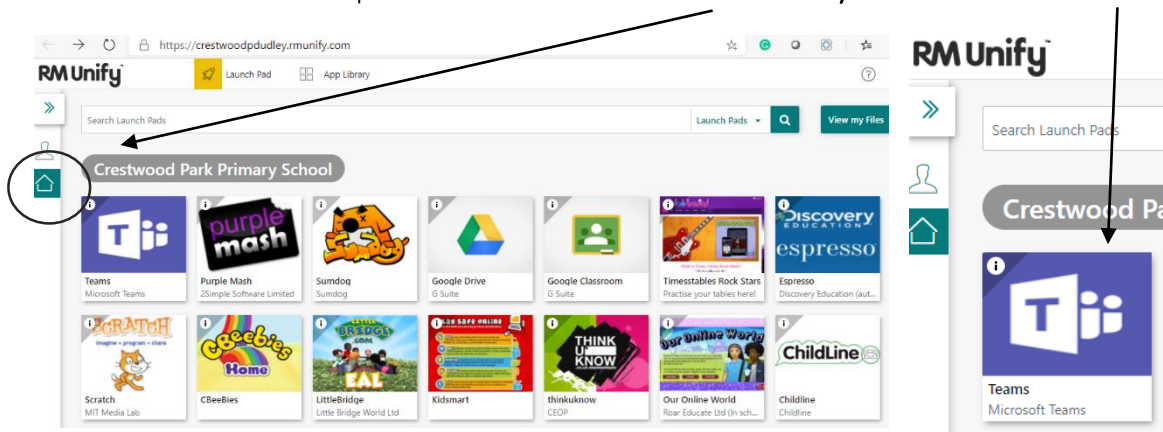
https://crestwoodpdudley.rmunify.com

RM Unify

Launch Pad

App Library

Search Launch Pads

Launch Pads

View my Files

Crestwood Park Primary School

Teams
Microsoft Teams

purple mash

Purple Mash
2Simple Software Limited

Sumdog
Sumdog

Google Drive
G Suite

Google Classroom
G Suite

Timesstables Rock Stars
Practise your tables here!

DISCOVERY EDUCATION espresso

Espresso
Discovery Education (aut...

SCRATCH

Scratch
MIT Media Lab

CBeebies Home

CBeeBies

LittleBridge
Little Bridge World Ltd

EAL

Kidsmart

THINK U KNOW

thinkuknow
CEOP

Our Online World

Our Online World
Roar Educate Ltd (In sch...

ChildLine

Childline
Childline

RM Unify

Search Launch Pads

Crestwood Pa

Teams
Microsoft Teams